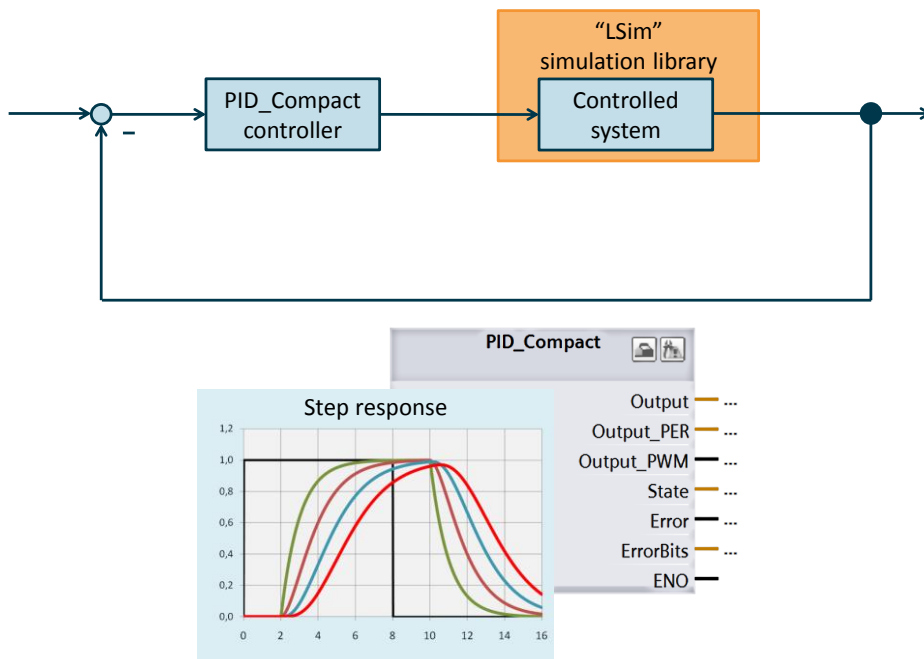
“LSim”
simulation library

–

PID_Compact
controller

Controlled
system

PID_Compact

Output ...
Output_PER ...
Output_PWM ...
State ...
Error ...
ErrorBits ...
ENO

Step response

1,2
1,0
0,8
0,6
0,4
0,2
0,0

0 2 4 6 8 10 12 14 16